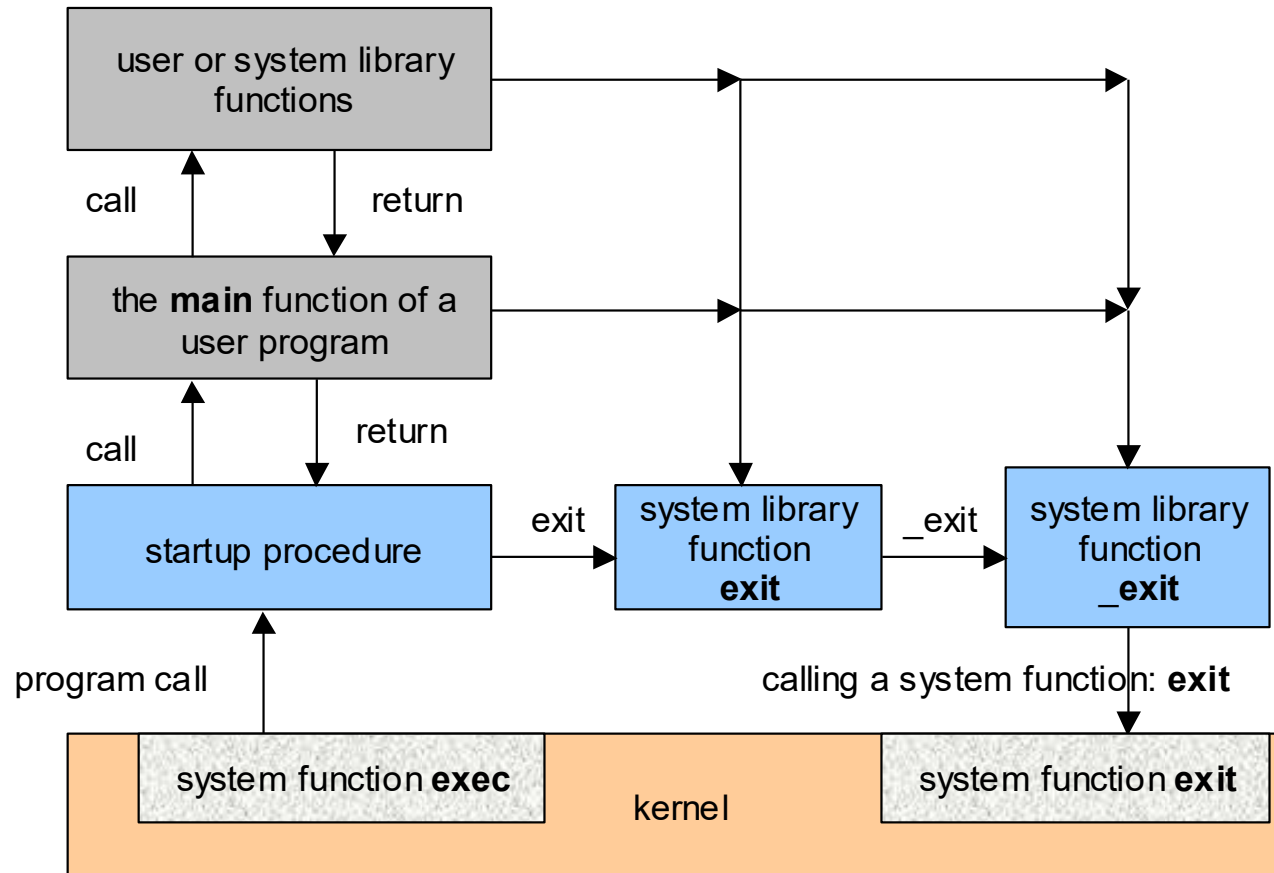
user or system library functions

call

return

the **main** function of a user program

call

return

startup procedure

exit

system library function **exit**

_exit

system library function **_exit**

program call

calling a system function: **exit**

system function **exec**

kernel

system function **exit**